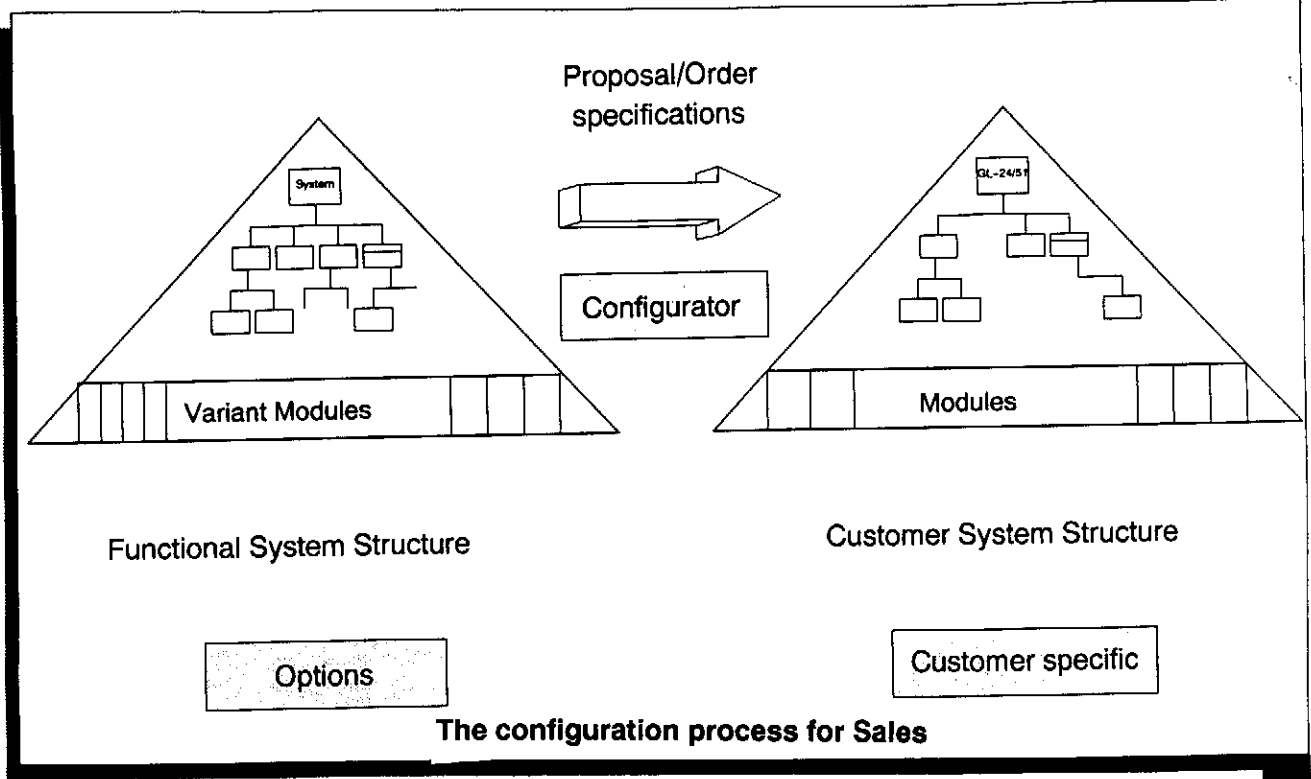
Proposal/Order specifications

System

Configurator

GL-24/51

Variant Modules

Modules

Functional System Structure

Customer System Structure

Options

Customer specific

The configuration process for Sales